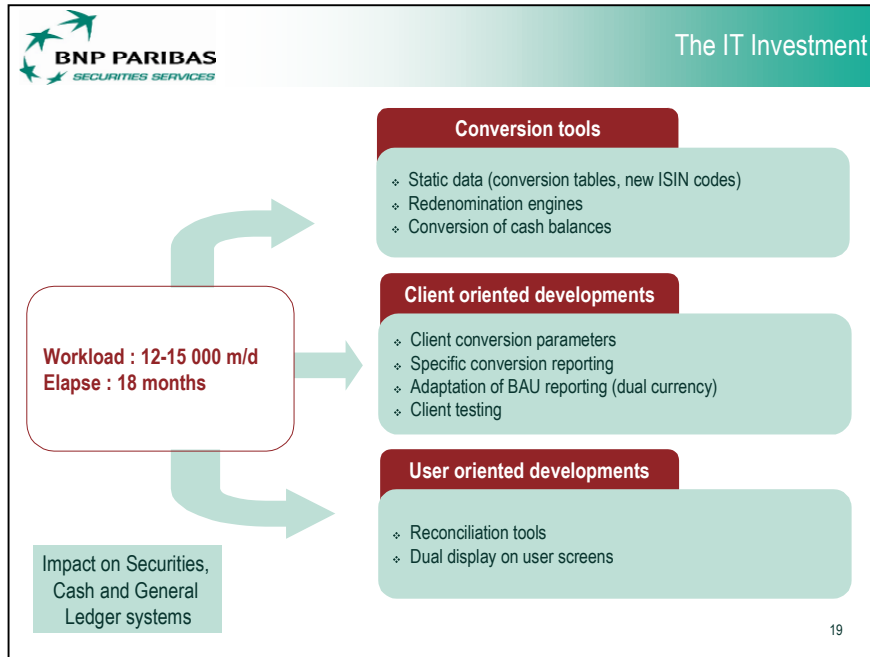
BNP PARIBAS
SECURITIES SERVICES

The IT Investment

Workload : 12-15 000 m/d
Elapse : 18 months

Conversion tools

- Static data (conversion tables, new ISIN codes)
- Redenomination engines
- Conversion of cash balances

Client oriented developments

- Client conversion parameters
- Specific conversion reporting
- Adaptation of BAU reporting (dual currency)
- Client testing

User oriented developments

- Reconciliation tools
- Dual display on user screens

Impact on Securities, Cash and General Ledger systems

19